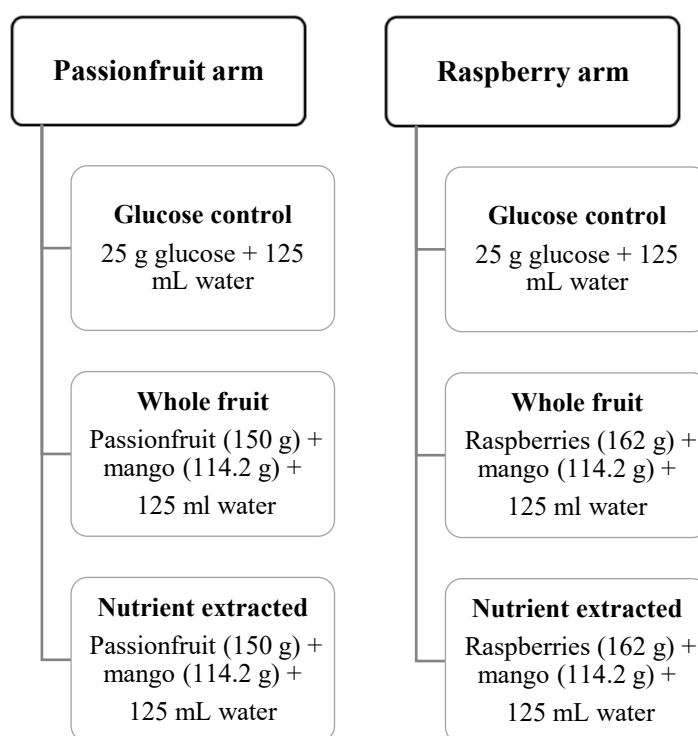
Passionfruit arm

Glucose control
25 g glucose + 125 mL water

Whole fruit
Passionfruit (150 g) + mango (114.2 g) + 125 ml water

Nutrient extracted
Passionfruit (150 g) + mango (114.2 g) + 125 mL water

Raspberry arm

Glucose control
25 g glucose + 125 mL water

Whole fruit
Raspberries (162 g) + mango (114.2 g) + 125 ml water

Nutrient extracted
Raspberries (162 g) + mango (114.2 g) + 125 mL water